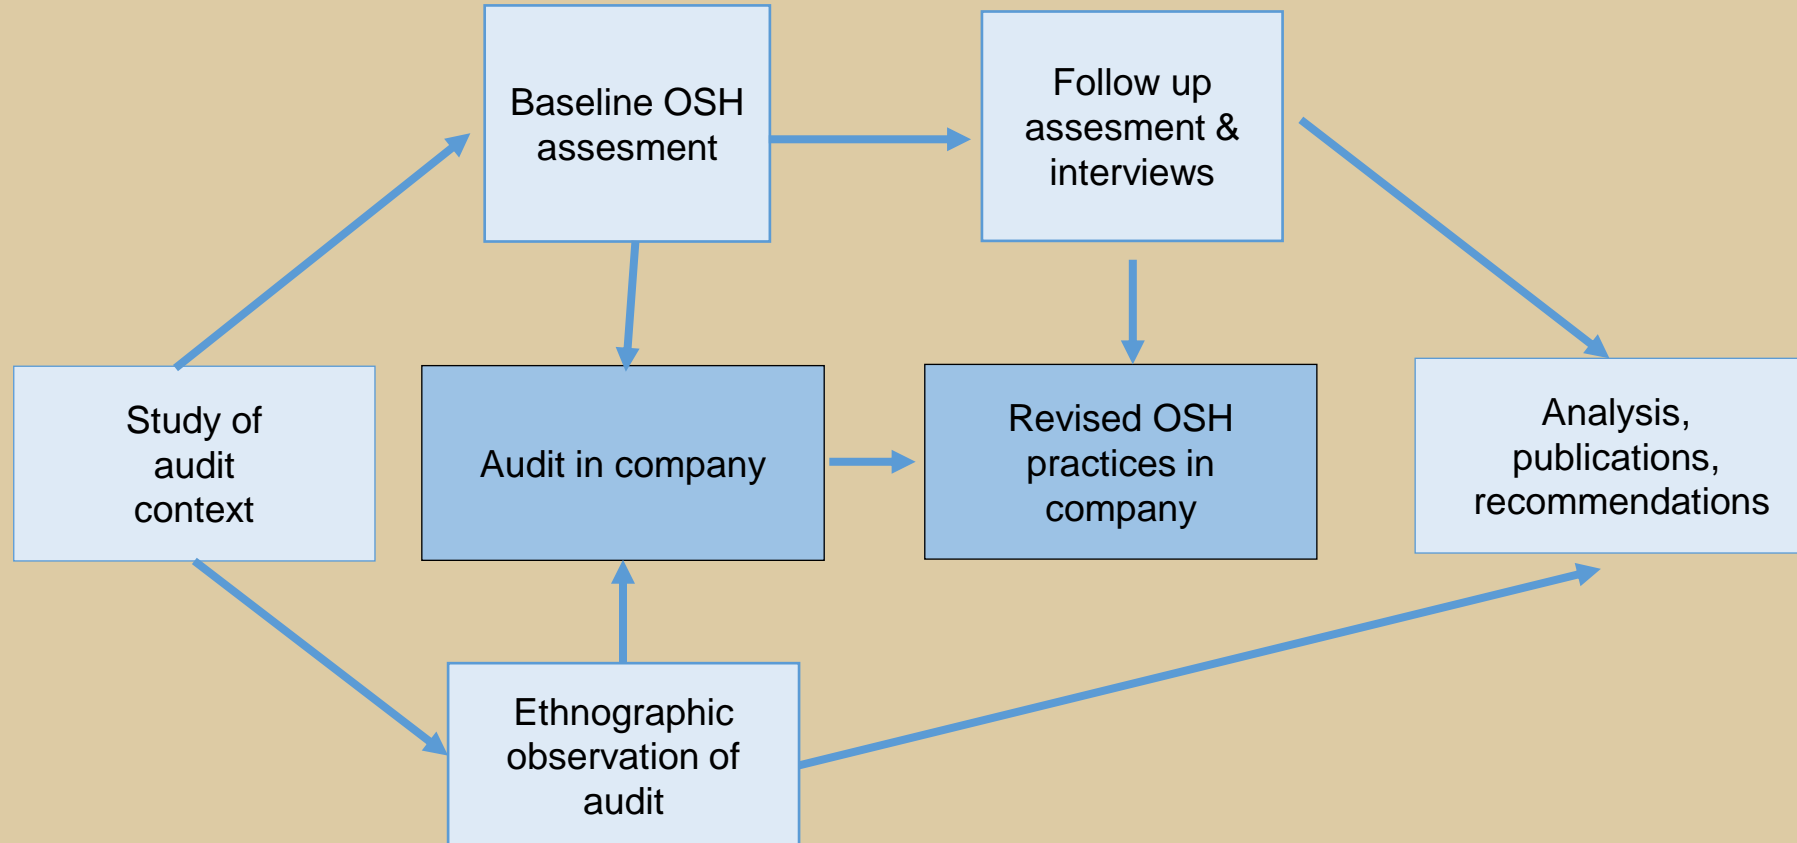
Baseline OSH assesment

Follow up assesment & interviews

Study of audit context

Audit in company

Revised OSH practices in company

Analysis, publications, recommendations

Ethnographic observation of audit